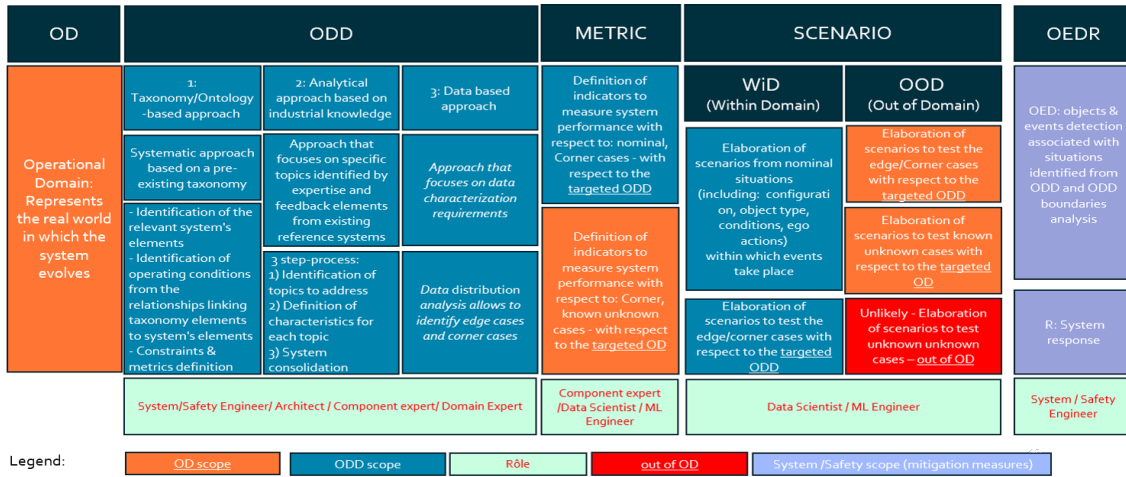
OD

ODD

METRIC

SCENARIO

OEDR

Operational Domain: Represents the real world in which the system evolves

1: Taxonomy/Ontology -based approach

2: Analytical approach based on industrial knowledge

3: Data based approach

Systematic approach based on a pre-existing taxonomy

Approach that focuses on specific topics identified by expertise and feedback elements from existing reference systems

Approach that focuses on data characterization requirements

- Identification of the relevant system's elements
- Identification of operating conditions from the relationships linking taxonomy elements to system's elements
- Constraints & metrics definition

3 step-process:
1) Identification of topics to address
2) Definition of characteristics for each topic
3) System consolidation

Data distribution analysis allows to identify edge cases and corner cases

Definition of indicators to measure system performance with respect to: nominal, Corner cases - with respect to the targeted ODD

Definition of indicators to measure system performance with respect to: Corner, known unknown cases - with respect to the targeted OD

WiD (Within Domain)

OOD (Out of Domain)

Elaboration of scenarios from nominal situations (including: configuration, object type, conditions, ego actions) within which events take place

Elaboration of scenarios to test the edge/Corner cases with respect to the targeted ODD

Elaboration of scenarios to test known unknown cases with respect to the targeted OD

Elaboration of scenarios to test the edge/corner cases with respect to the targeted ODD

Unlikely - Elaboration of scenarios to test unknown unknown cases – out of OD

OED: objects & events detection associated with situations identified from ODD and ODD boundaries analysis

R: System response

System/Safety Engineer/ Architect / Component expert/ Domain Expert

Component expert /Data Scientist / ML Engineer

Data Scientist / ML Engineer

System / Safety Engineer

Legend:

OD scope

ODD scope

Rôle

out of OD

System /Safety scope (mitigation measures)